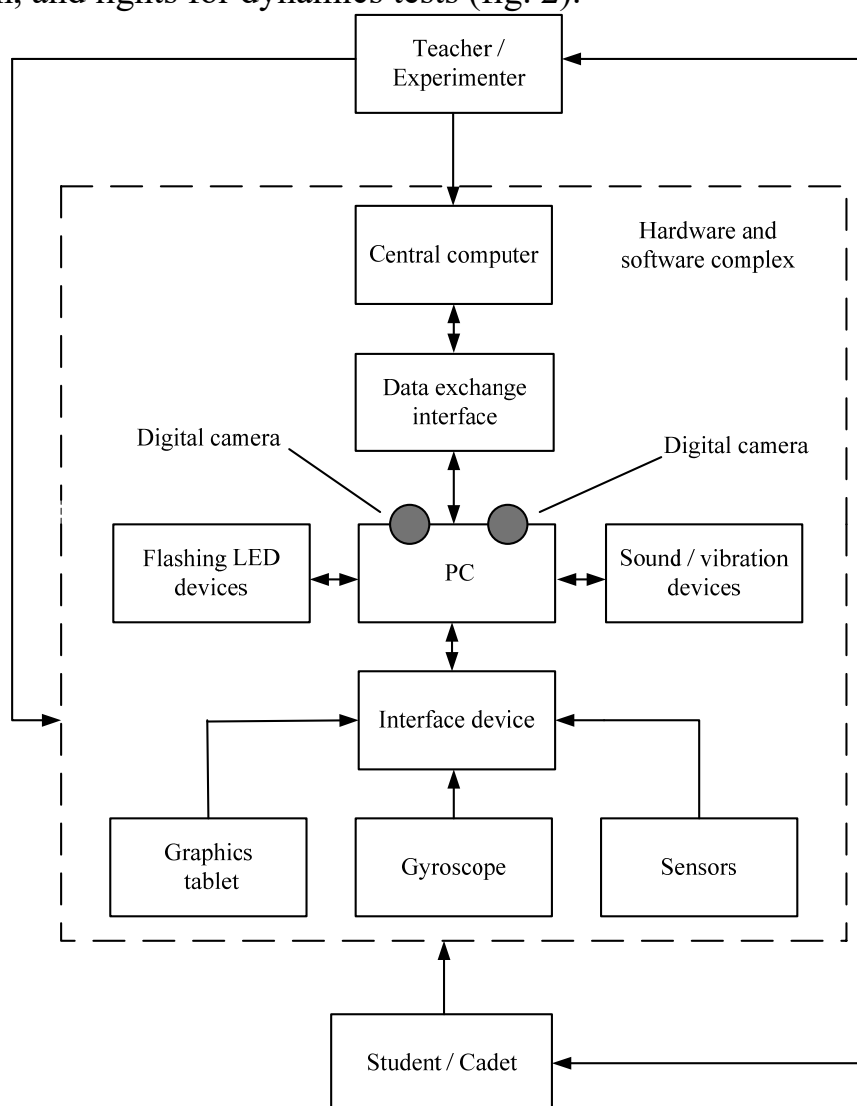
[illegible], and lights for dynamics tests (fig. 2).

Teacher / Experimenter

Central computer

Hardware and software complex

Data exchange interface

Digital camera

Digital camera

Flashing LED devices

PC

Sound / vibration devices

Interface device

Graphics tablet

Gyroscope

Sensors

Student / Cadet